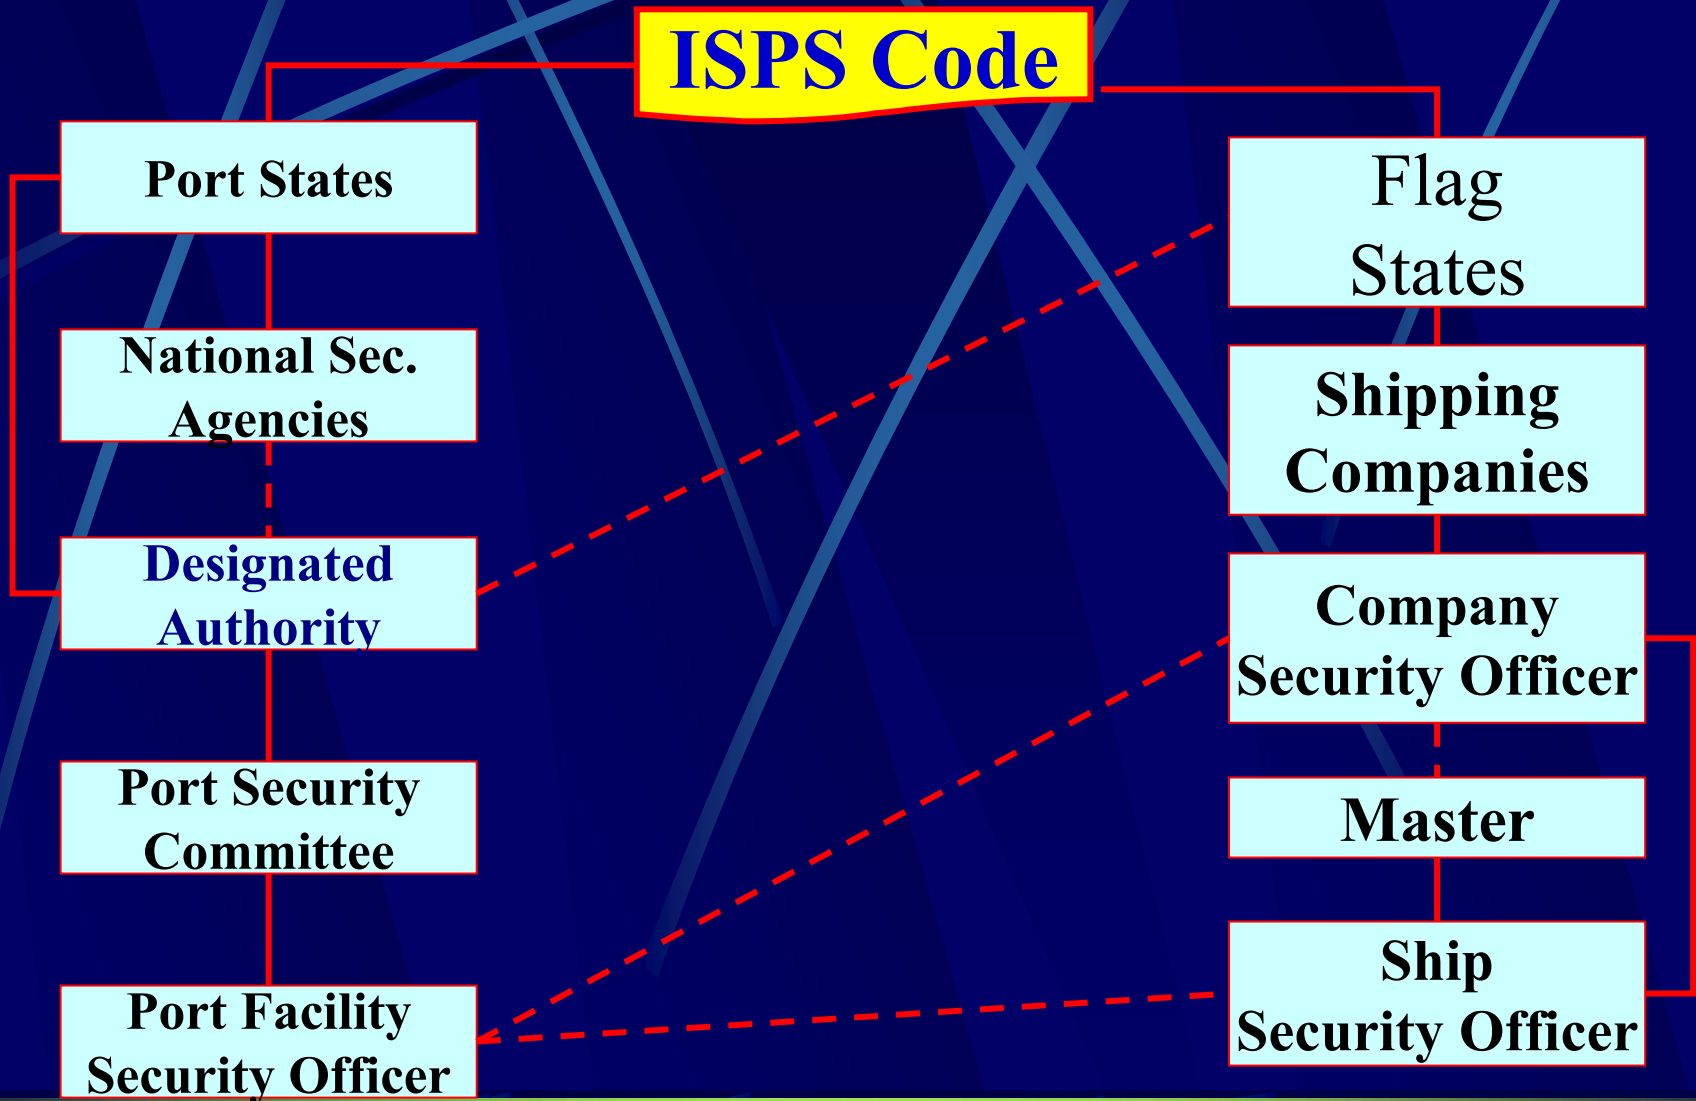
ISPS Code

Port States

National Sec. Agencies

Designated Authority

Port Security Committee

Port Facility Security Officer

Flag States

Shipping Companies

Company Security Officer

Master

Ship Security Officer